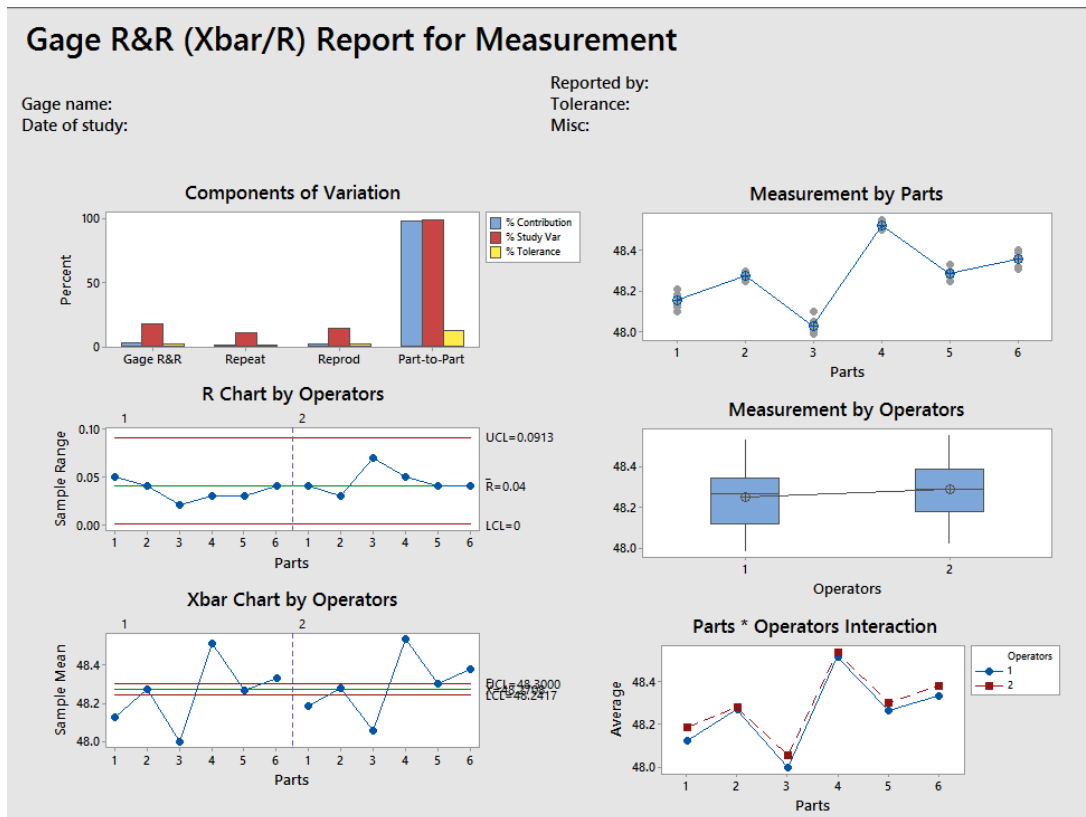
Gage R&R (Xbar/R) Report for Measurement

Gage name:
Date of study:

Reported by:
Tolerance:
Misc:

Components of Variation

Percent
100
50
0
Gage R&R
Repeat
Reprod
Part-to-Part
% Contribution
% Study Var
% Tolerance

Measurement by Parts

48.4
48.2
48.0
1
2
3
4
5
6
Parts

R Chart by Operators

1
2
Sample Range
0.10
0.05
0.00
UCL=0.0913
$\bar{R}$=0.04
LCL=0
1 2 3 4 5 6 1 2 3 4 5 6
Parts

Measurement by Operators

48.4
48.2
48.0
1
2
Operators

Xbar Chart by Operators

1
2
Sample Mean
48.4
48.2
48.0
UCL=48.3000
$\bar{\bar{X}}$=48.2708
LCL=48.2417
1 2 3 4 5 6 1 2 3 4 5 6
Parts

Parts * Operators Interaction

Average
48.4
48.2
48.0
1
2
3
4
5
6
Parts
Operators
1
2